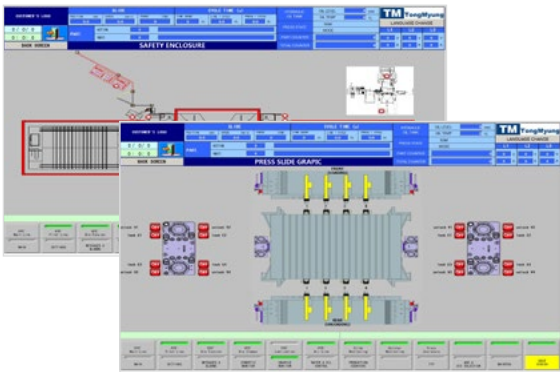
CUSTOMER'S LOGO

SLIDE

CYCLE TIME

TM TongMyung

LANGUAGE CHANGE

BACK SCREEN

SAFETY ENCLOSURE

CUSTOMER'S LOGO

SLIDE

CYCLE TIME

TM TongMyung

LANGUAGE CHANGE

BACK SCREEN

PRESS SLIDE GRAPIC

MAIN